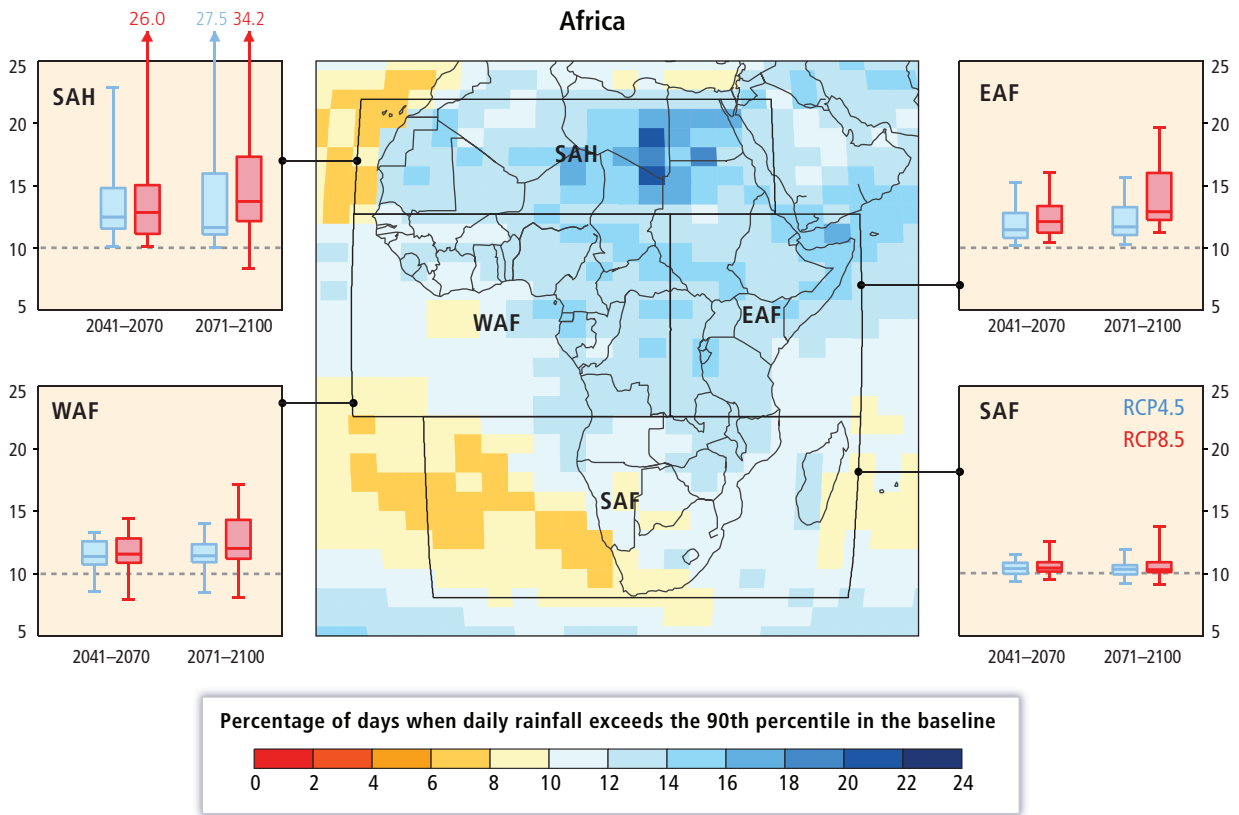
Africa

26.0 27.5 34.2

25
20
15
10
5

SAH

2041–2070 2071–2100

SAH

WAF

EAF

SAF

25
20
15
10
5

EAF

2041–2070 2071–2100

25
20
15
10
5

WAF

2041–2070 2071–2100

25
20
15
10
5

SAF

RCP4.5
RCP8.5

2041–2070 2071–2100

Percentage of days when daily rainfall exceeds the 90th percentile in the baseline

0 2 4 6 8 10 12 14 16 18 20 22 24